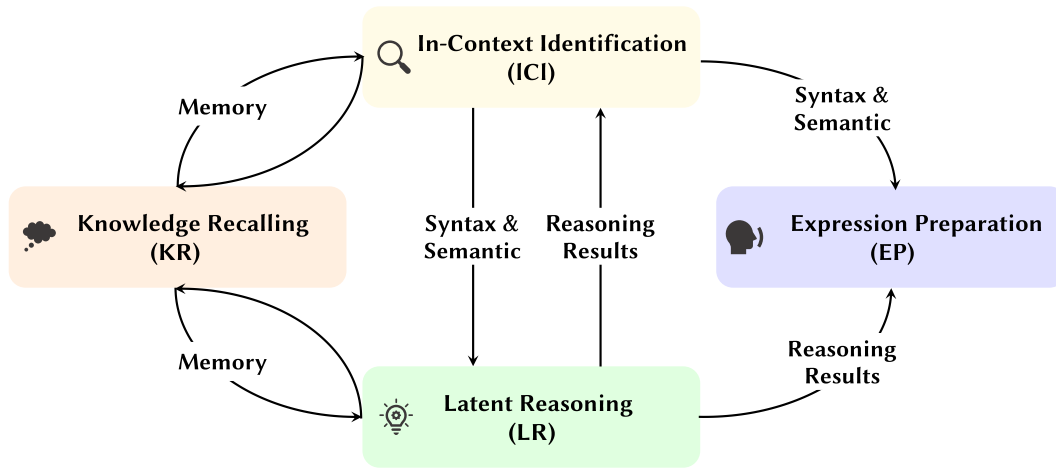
In-Context Identification
(ICI)

Memory

Syntax &
Semantic

Knowledge Recalling
(KR)

Syntax &
Semantic

Reasoning
Results

Expression Preparation
(EP)

Memory

Reasoning
Results

Latent Reasoning
(LR)